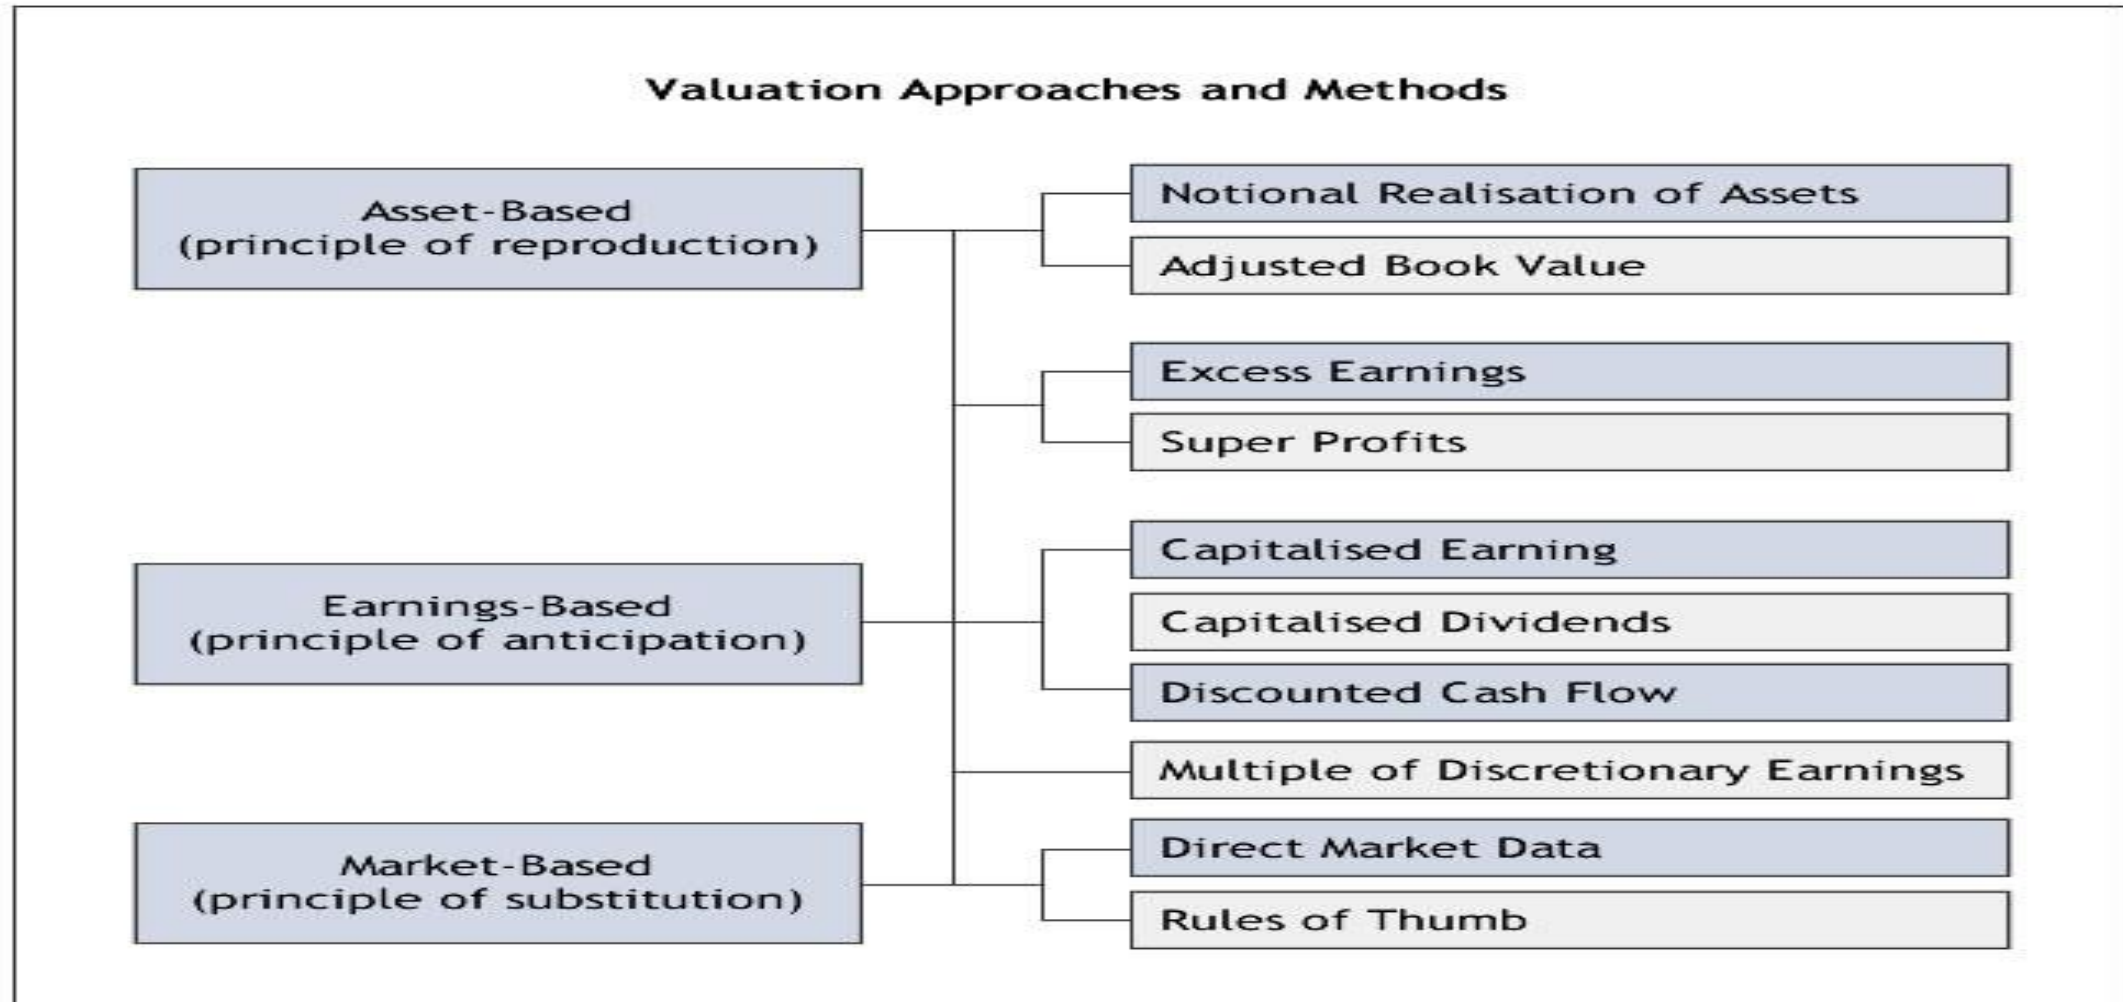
Valuation Approaches and Methods

Asset-Based
(principle of reproduction)

Earnings-Based
(principle of anticipation)

Market-Based
(principle of substitution)

Notional Realisation of Assets

Adjusted Book Value

Excess Earnings

Super Profits

Capitalised Earning

Capitalised Dividends

Discounted Cash Flow

Multiple of Discretionary Earnings

Direct Market Data

Rules of Thumb